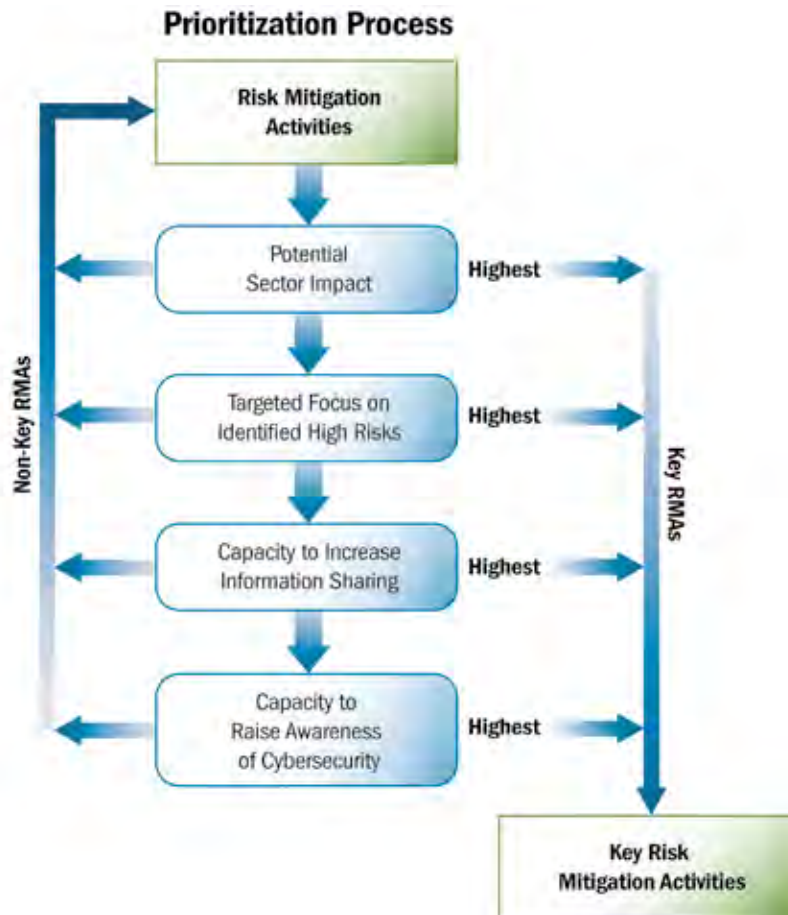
Prioritization Process

Risk Mitigation Activities

Non-Key RMAs

Potential Sector Impact

Highest

Targeted Focus on Identified High Risks

Highest

Capacity to Increase Information Sharing

Highest

Capacity to Raise Awareness of Cybersecurity

Highest

Key RMAs

Key Risk Mitigation Activities